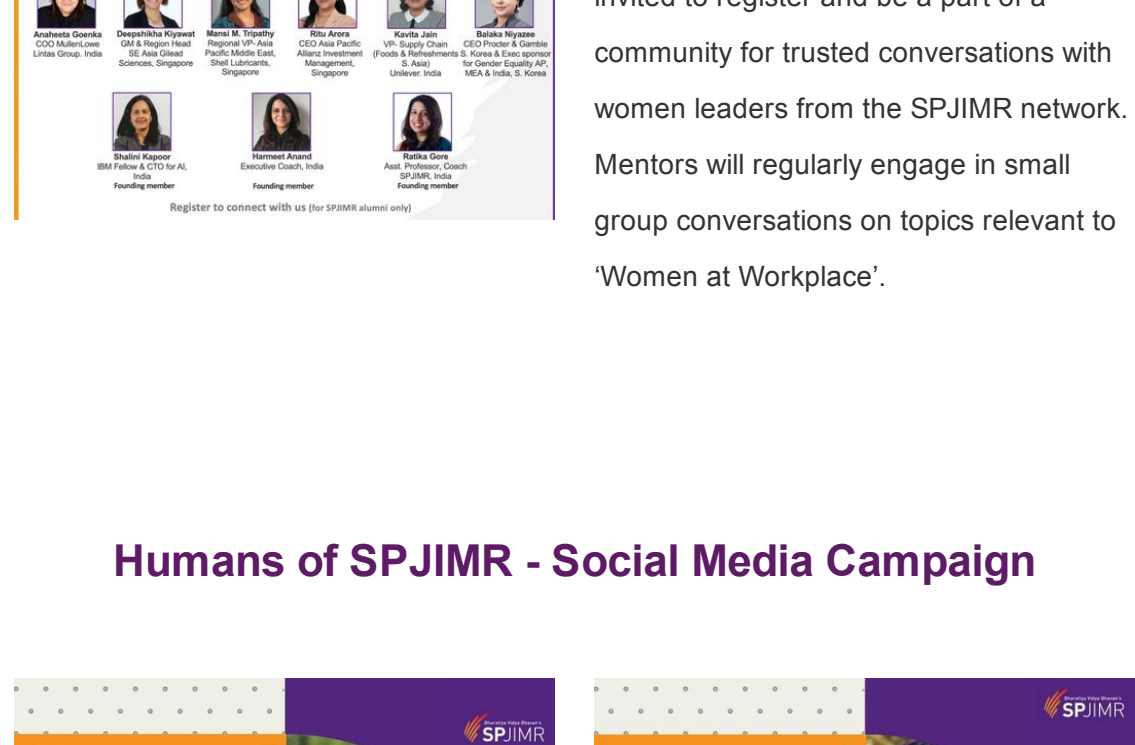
Anaheeta Goenka
COO MullenLowe Lintas Group. India

Deepshikha Kiyawat
GM & Region Head SE Asia Gilead Sciences, Singapore

Mansi M. Tripathy
Regional VP- Asia Pacific Middle East, Shell Lubricants, Singapore

Ritu Arora
CEO Asia Pacific Allianz Investment Management, Singapore

Kavita Jain
VP- Supply Chain (Foods & Refreshments S. Asia) Unilever. India

Balaka Niyazee
CEO Procter & Gamble S. Korea & Exec sponsor for Gender Equality AP, MEA & India, S. Korea

Shalini Kapoor
IBM Fellow & CTO for AI, India
Founding member

Harmeet Anand
Executive Coach, India
Founding member

Ratika Gore
Asst. Professor, Coach SPJIMR, India
Founding member

Register to connect with us (for SPJIMR alumni only)

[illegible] community for trusted conversations with women leaders from the SPJIMR network. Mentors will regularly engage in small group conversations on topics relevant to ‘Women at Workplace’.

Humans of SPJIMR - Social Media Campaign

Bharatiya Vidya Bhavan's SPJIMR

Bharatiya Vidya Bhavan's SPJIMR